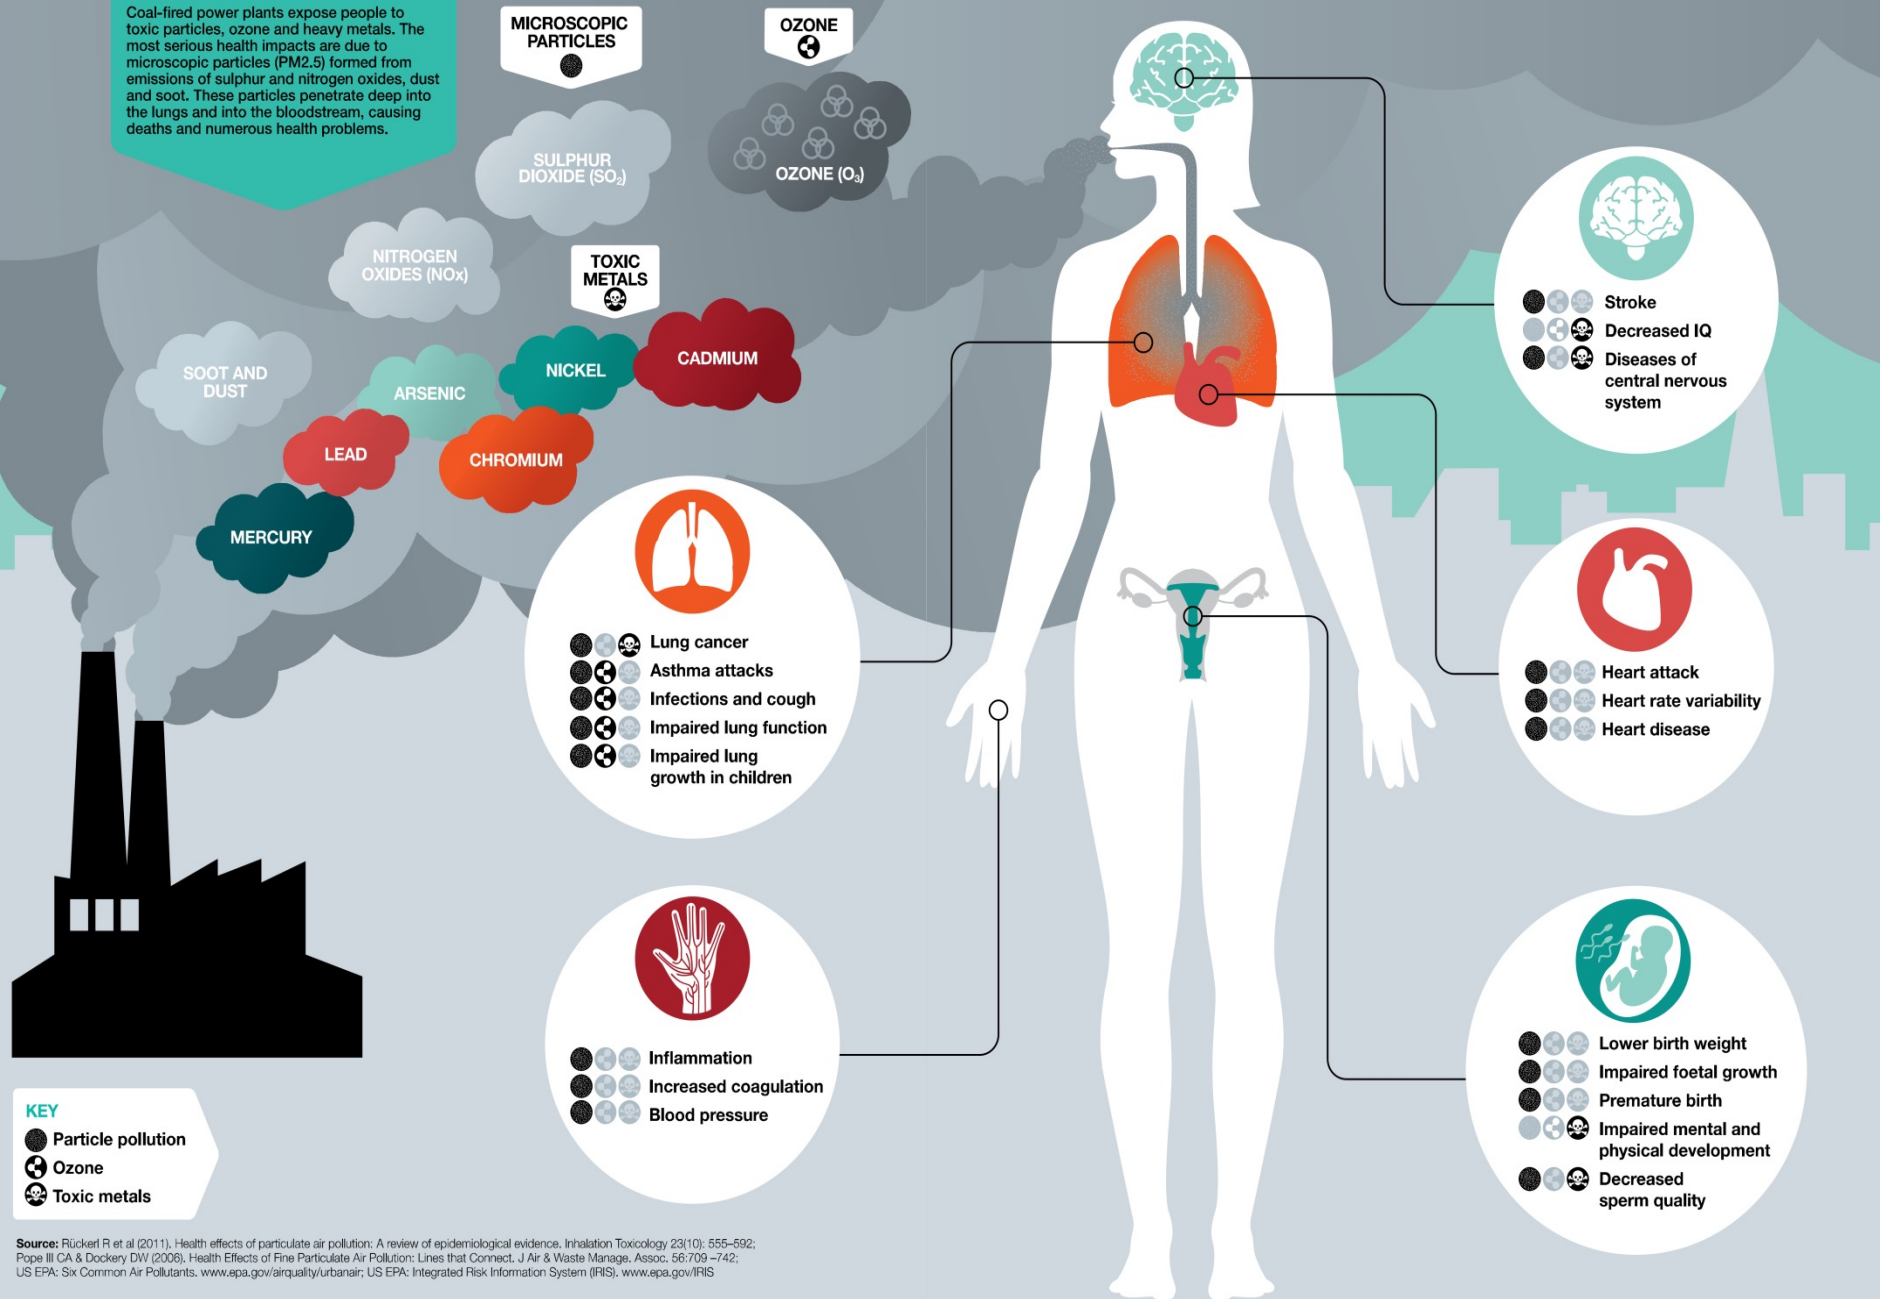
Coal-fired power plants expose people to toxic particles, ozone and heavy metals. The most serious health impacts are due to microscopic particles (PM2.5) formed from emissions of sulphur and nitrogen oxides, dust and soot. These particles penetrate deep into the lungs and into the bloodstream, causing deaths and numerous health problems.

MICROSCOPIC PARTICLES

OZONE

SULPHUR DIOXIDE ($SO_2$)

OZONE ($O_3$)

NITROGEN OXIDES (NOx)

TOXIC METALS

SOOT AND DUST

ARSENIC

NICKEL

CADMIUM

LEAD

CHROMIUM

MERCURY

Stroke
Decreased IQ
Diseases of central nervous system

Lung cancer
Asthma attacks
Infections and cough
Impaired lung function
Impaired lung growth in children

Heart attack
Heart rate variability
Heart disease

Inflammation
Increased coagulation
Blood pressure

Lower birth weight
Impaired foetal growth
Premature birth
Impaired mental and physical development
Decreased sperm quality

KEY
Particle pollution
Ozone
Toxic metals

Source: Rückerl R et al (2011). Health effects of particulate air pollution: A review of epidemiological evidence. Inhalation Toxicology 23(10): 555–592; Pope III CA & Dockery DW (2006). Health Effects of Fine Particulate Air Pollution: Lines that Connect. J Air & Waste Manage. Assoc. 56:709 –742; US EPA: Six Common Air Pollutants. www.epa.gov/airquality/urbanair; US EPA: Integrated Risk Information System (IRIS). www.epa.gov/IRIS